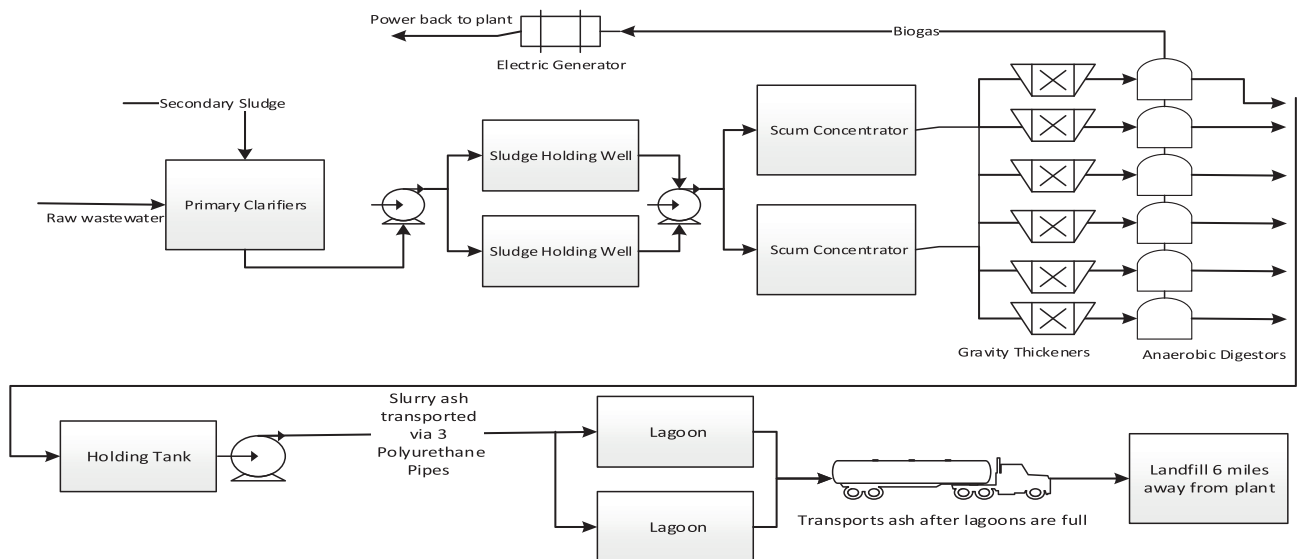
Power back to plant

Electric Generator

Biogas

Secondary Sludge

Raw wastewater

Primary Clarifiers

Sludge Holding Well

Sludge Holding Well

Scum Concentrator

Scum Concentrator

Gravity Thickeners

Anaerobic Digestors

Holding Tank

Slurry ash transported via 3 Polyurethane Pipes

Lagoon

Lagoon

Transports ash after lagoons are full

Landfill 6 miles away from plant